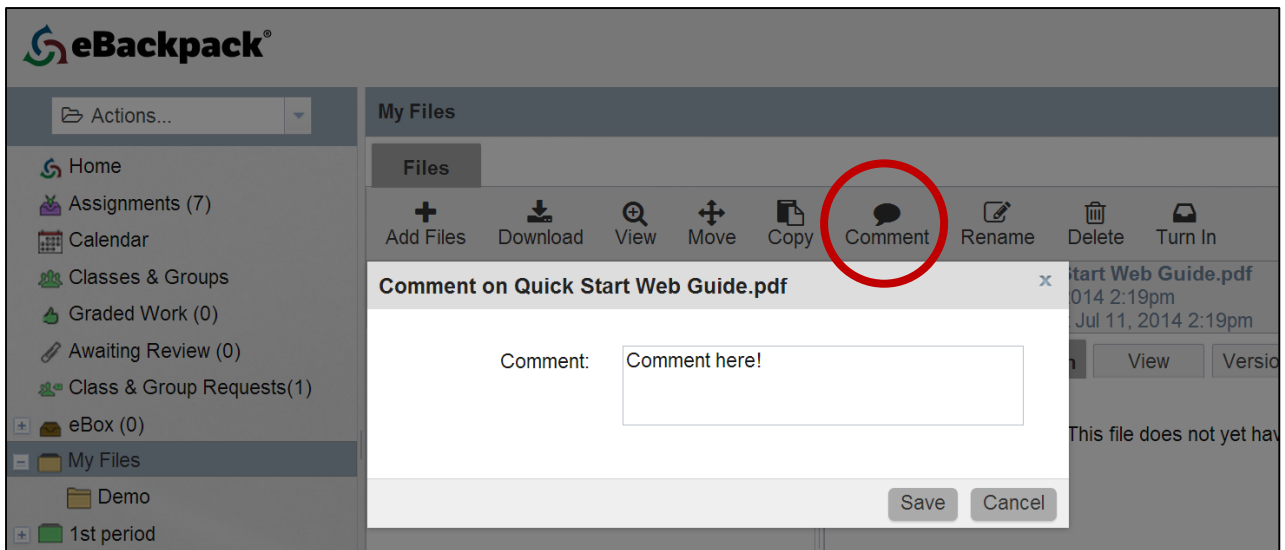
eBackpack®

Actions...

Home
Assignments (7)
Calendar
Classes & Groups
Graded Work (0)
Awaiting Review (0)
Class & Group Requests(1)
eBox (0)
My Files
Demo
1st period

My Files

Files

Add Files
Download
View
Move
Copy
Comment
Rename
Delete
Turn In

Comment on Quick Start Web Guide.pdf
×
Comment:
Comment here!
Save
Cancel

start Web Guide.pdf
2014 2:19pm
Jul 11, 2014 2:19pm
n
View
Versio
This file does not yet hav